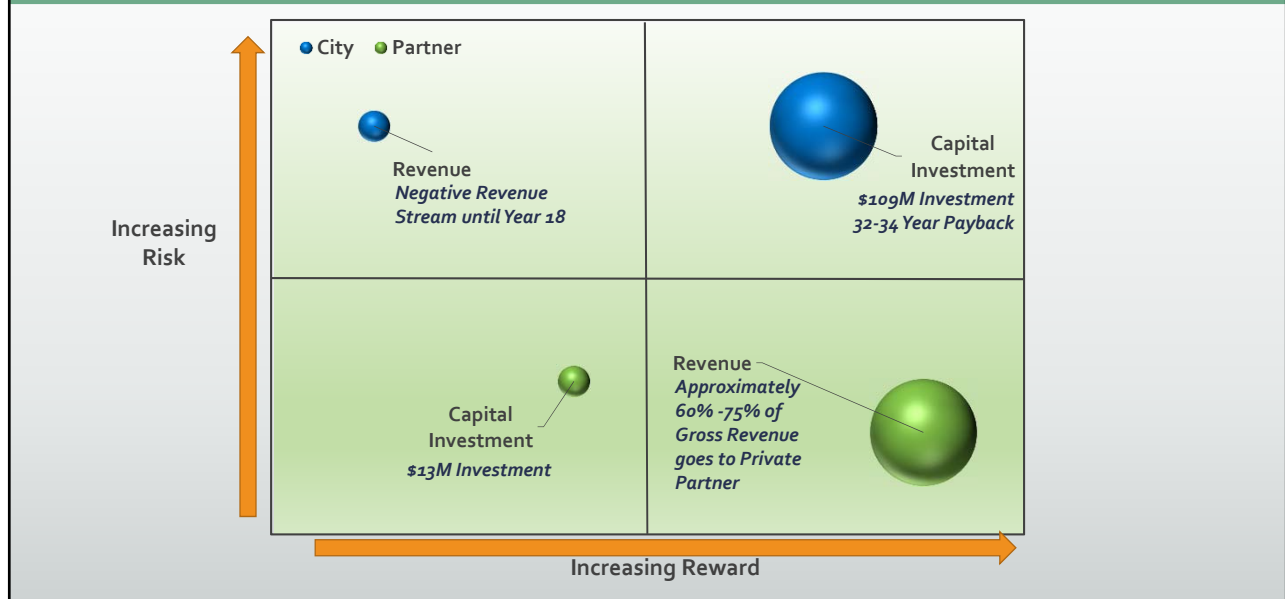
City Partner

Revenue
Negative Revenue Stream until Year 18

Capital Investment
$109M Investment
32-34 Year Payback

Increasing Risk

Capital Investment
$13M Investment

Revenue
Approximately 60% -75% of Gross Revenue goes to Private Partner

Increasing Reward